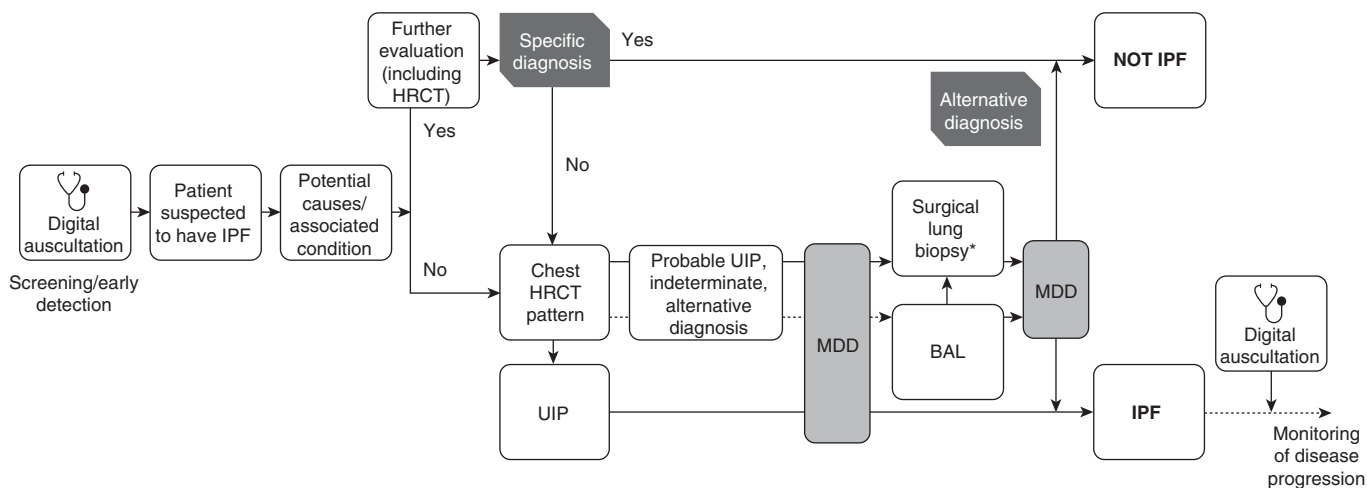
Digital auscultation

Screening/early detection

Patient suspected to have IPF

Potential causes/ associated condition

Further evaluation (including HRCT)

Yes

No

Specific diagnosis

Yes

No

NOT IPF

Alternative diagnosis

Chest HRCT pattern

Probable UIP, indeterminate, alternative diagnosis

UIP

MDD

Surgical lung biopsy*

BAL

MDD

IPF

Digital auscultation

Monitoring of disease progression